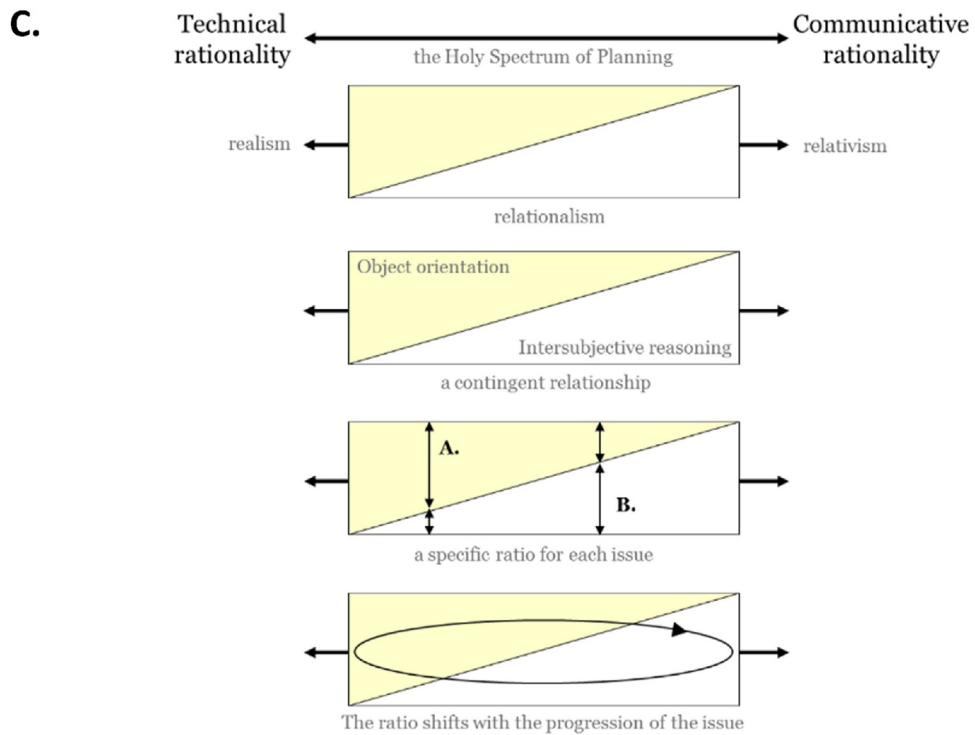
C.

Technical rationality

the Holy Spectrum of Planning

Communicative rationality

realism

relativism

relationalism

Object orientation

Intersubjective reasoning

a contingent relationship

A.

B.

a specific ratio for each issue

The ratio shifts with the progression of the issue